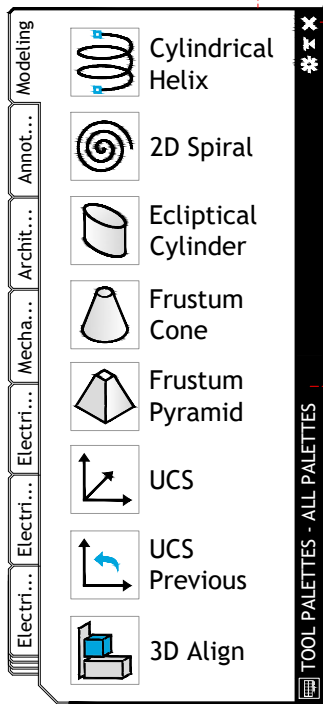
Modeling
Annot...
Archit...
Mecha...
Electri...
Electri...
Electri...

Cylindrical Helix

2D Spiral

Ecliptical Cylinder

Frustum Cone

Frustum Pyramid

UCS

UCS Previous

3D Align

TOOL PALETTES - ALL PALETTES